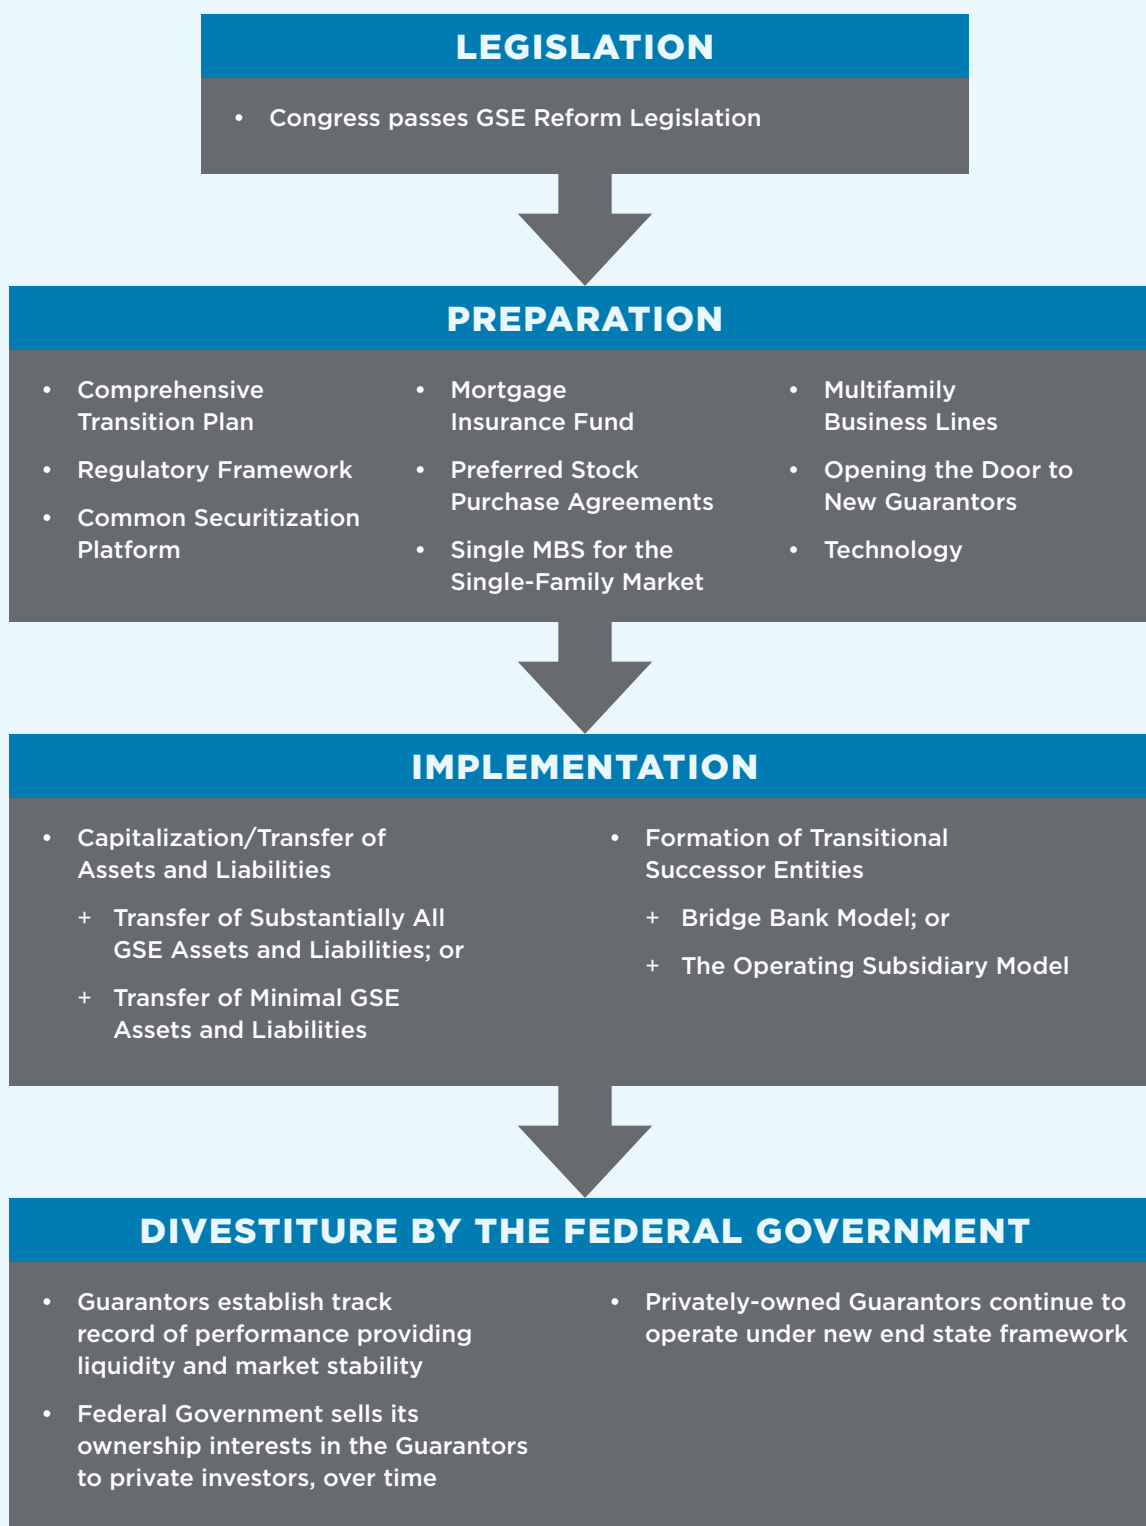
LEGISLATION

• Congress passes GSE Reform Legislation

PREPARATION

• Comprehensive Transition Plan
• Regulatory Framework
• Common Securitization Platform

• Mortgage Insurance Fund
• Preferred Stock Purchase Agreements
• Single MBS for the Single-Family Market

• Multifamily Business Lines
• Opening the Door to New Guarantors
• Technology

IMPLEMENTATION

• Capitalization/Transfer of Assets and Liabilities
+ Transfer of Substantially All GSE Assets and Liabilities; or
+ Transfer of Minimal GSE Assets and Liabilities

• Formation of Transitional Successor Entities
+ Bridge Bank Model; or
+ The Operating Subsidiary Model

DIVESTITURE BY THE FEDERAL GOVERNMENT

• Guarantors establish track record of performance providing liquidity and market stability
• Federal Government sells its ownership interests in the Guarantors to private investors, over time

• Privately-owned Guarantors continue to operate under new end state framework